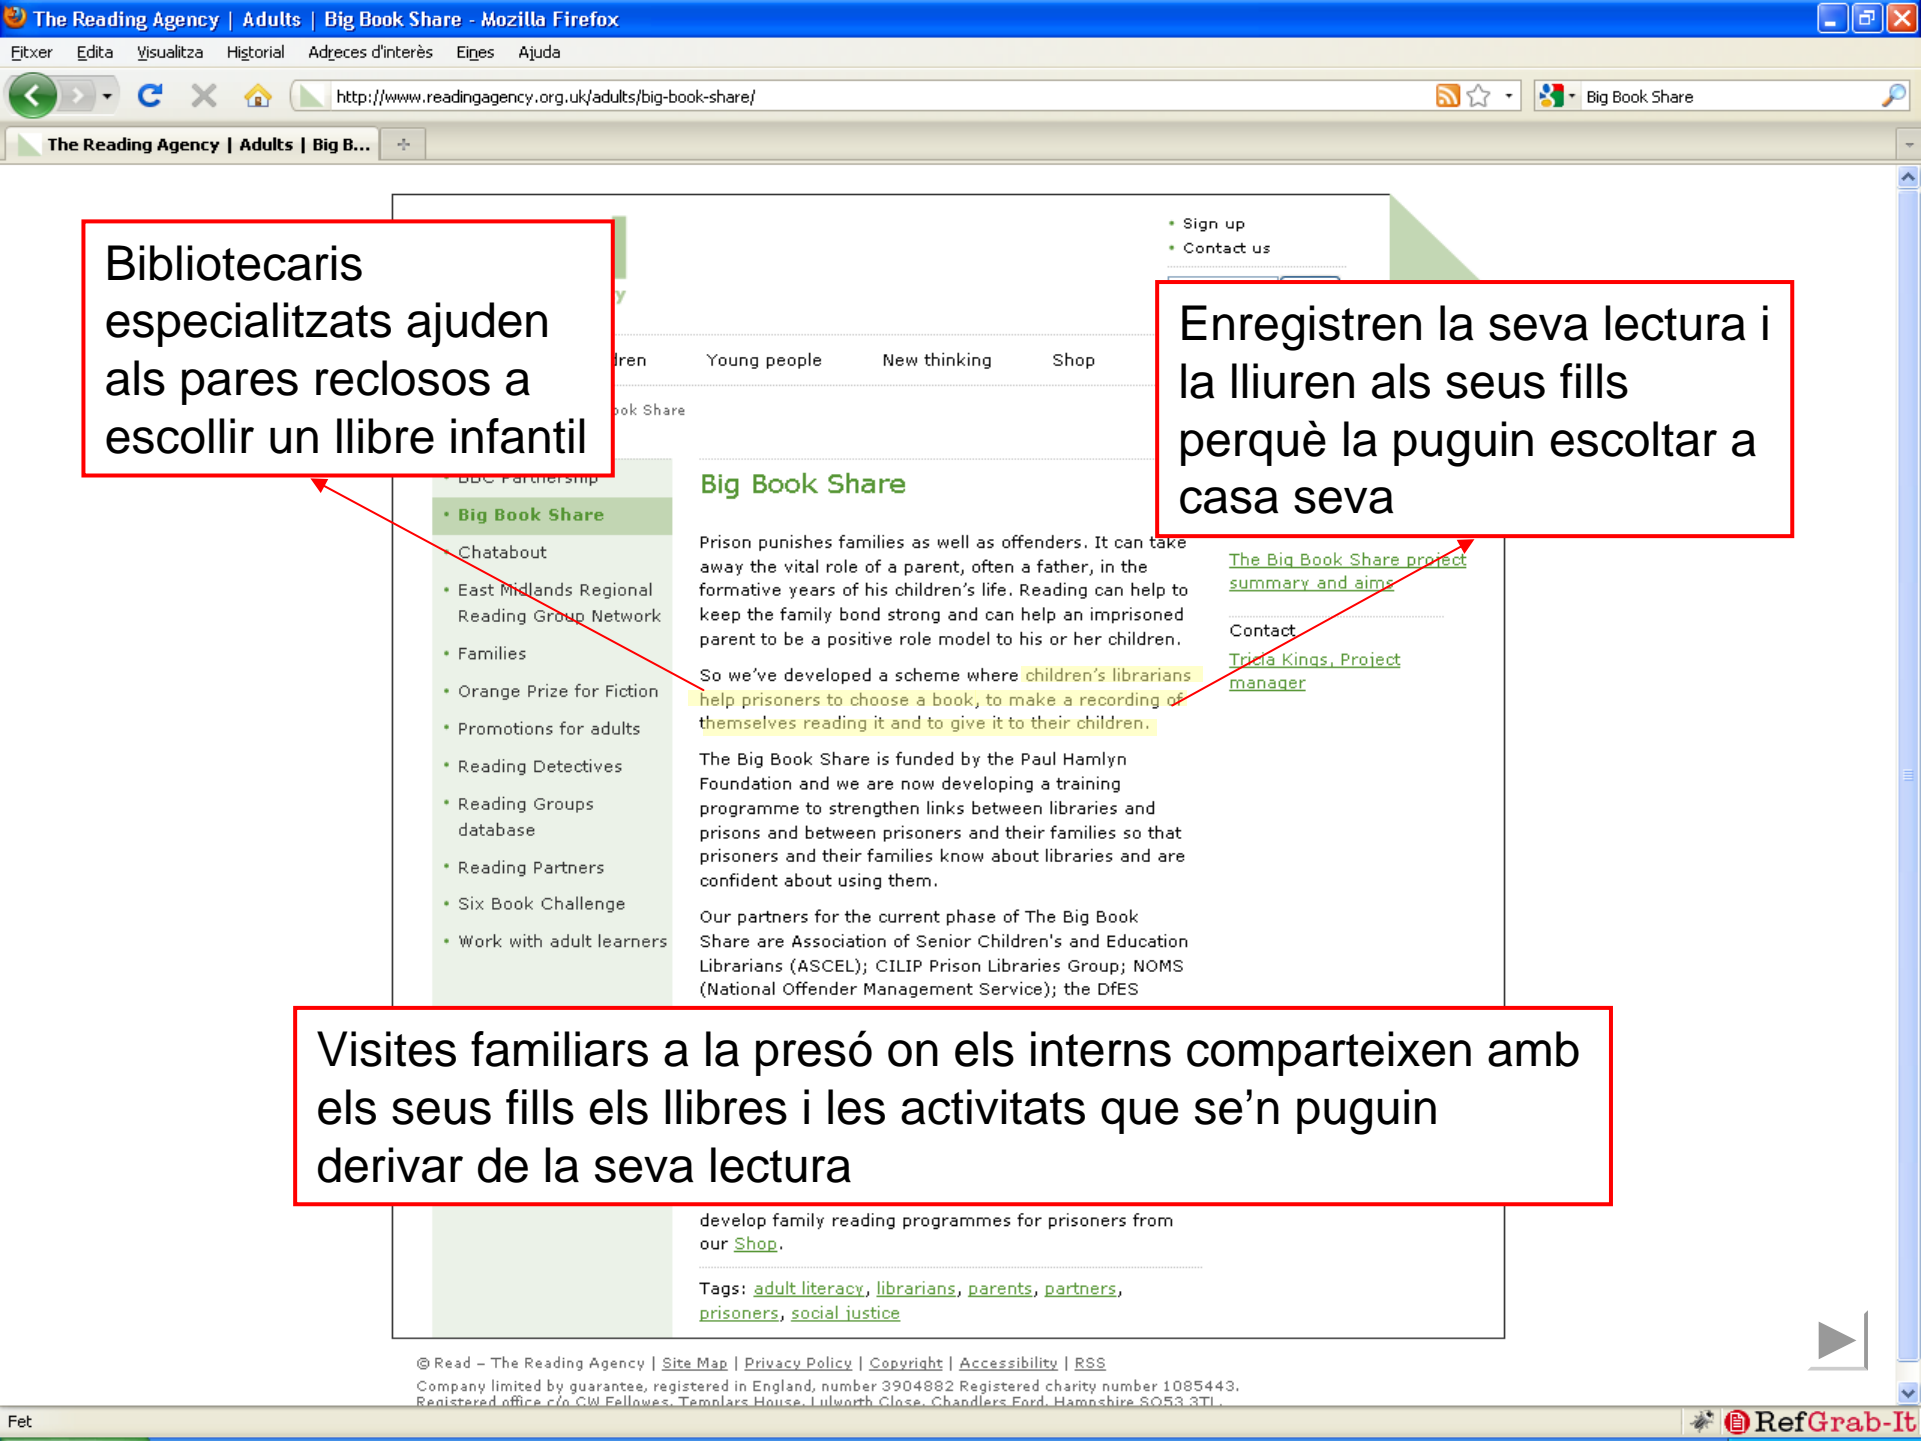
The Reading Agency | Adults | Big Book Share - Mozilla Firefox

Fitxer Edita Visualitza Historial Adreces d'interès Eines Ajuda

http://www.readingagency.org.uk/adults/big-book-share/

Big Book Share

The Reading Agency | Adults | Big B...

Sign up
Contact us

Bibliotecaris especialitzats ajuden als pares reclosos a escollir un llibre infantil

Enregistren la seva lectura i la lliuren als seus fills perquè la puguin escoltar a casa seva

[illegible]dren Young people New thinking Shop

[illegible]ok Share

BBC Partnership
Big Book Share
Chatabout
East Midlands Regional Reading Group Network
Families
Orange Prize for Fiction
Promotions for adults
Reading Detectives
Reading Groups database
Reading Partners
Six Book Challenge
Work with adult learners

Big Book Share

Prison punishes families as well as offenders. It can take away the vital role of a parent, often a father, in the formative years of his children's life. Reading can help to keep the family bond strong and can help an imprisoned parent to be a positive role model to his or her children.

So we've developed a scheme where children's librarians help prisoners to choose a book, to make a recording of themselves reading it and to give it to their children.

The Big Book Share is funded by the Paul Hamlyn Foundation and we are now developing a training programme to strengthen links between libraries and prisons and between prisoners and their families so that prisoners and their families know about libraries and are confident about using them.

Our partners for the current phase of The Big Book Share are Association of Senior Children's and Education Librarians (ASCEL); CILIP Prison Libraries Group; NOMS (National Offender Management Service); the DfES

The Big Book Share project summary and aims

Contact
Tricia Kings, Project manager

Visites familiars a la presó on els interns comparteixen amb els seus fills els llibres i les activitats que se'n puguin derivar de la seva lectura

develop family reading programmes for prisoners from our Shop.

Tags: adult literacy, librarians, parents, partners, prisoners, social justice

© Read – The Reading Agency | Site Map | Privacy Policy | Copyright | Accessibility | RSS
Company limited by guarantee, registered in England, number 3904882 Registered charity number 1085443.
Registered office c/o CW Fellowes, Templars House, Lulworth Close, Chandlers Ford, Hampshire SO53 3TL

Fet

RefGrab-It